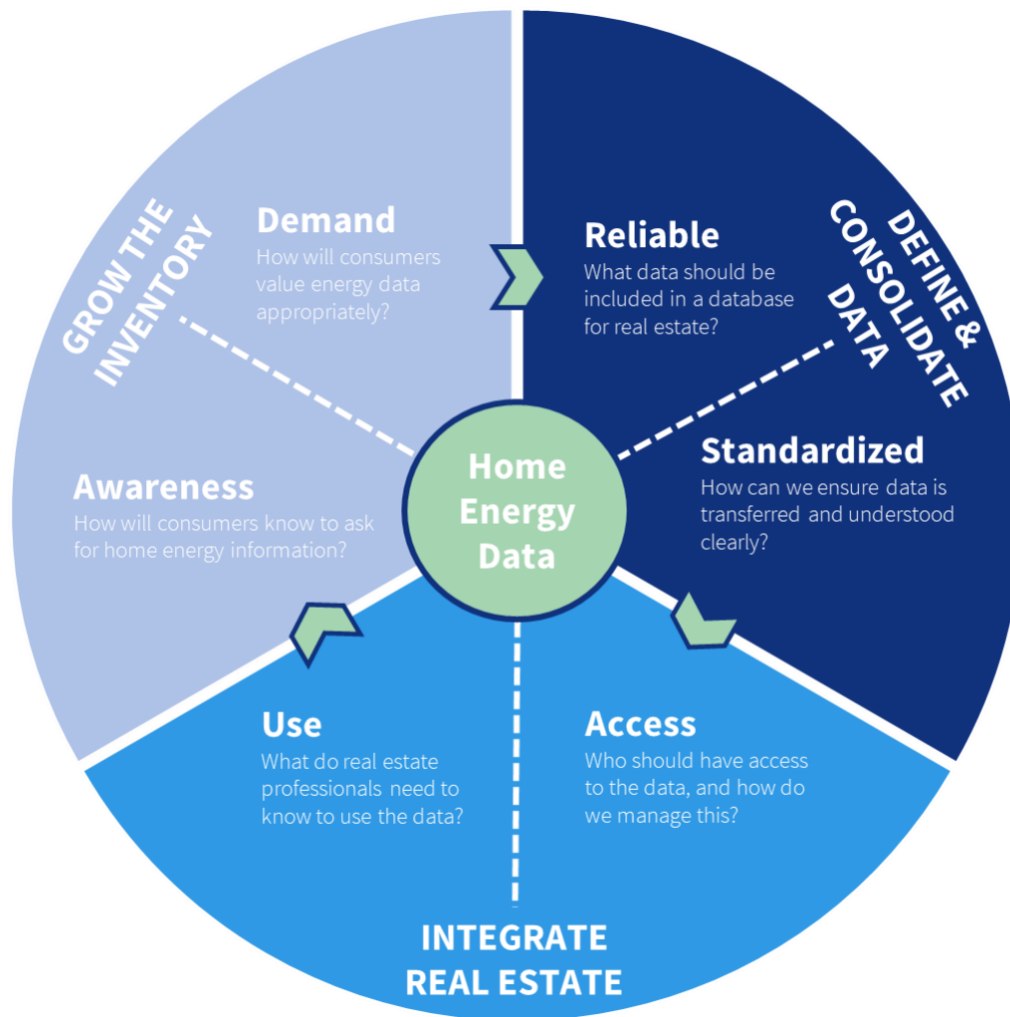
GROW THE INVENTORY

Demand
How will consumers value energy data appropriately?

Awareness
How will consumers know to ask for home energy information?

Reliable
What data should be included in a database for real estate?

DEFINE & CONSOLIDATE DATA

Standardized
How can we ensure data is transferred and understood clearly?

Home Energy Data

Use
What do real estate professionals need to know to use the data?

Access
Who should have access to the data, and how do we manage this?

INTEGRATE REAL ESTATE